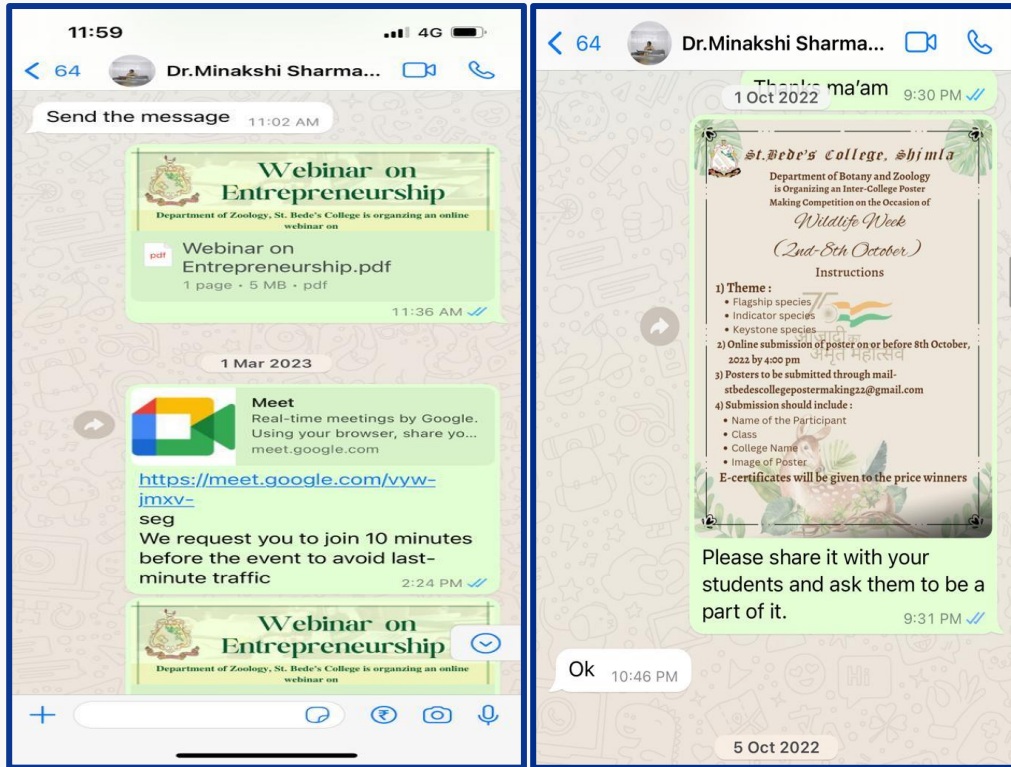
11:59 4G

64 Dr.Minakshi Sharma...

Send the message 11:02 AM

Webinar on Entrepreneurship
Department of Zoology, St. Bede's College is organizing an online webinar on

pdf Webinar on Entrepreneurship.pdf
1 page • 5 MB • pdf
11:36 AM

1 Mar 2023

Meet
Real-time meetings by Google. Using your browser, share yo...
meet.google.com

https://meet.google.com/vyw-jmxv-seg
We request you to join 10 minutes before the event to avoid last-minute traffic 2:24 PM

Webinar on Entrepreneurship
Department of Zoology, St. Bede's College is organizing an online webinar on

64 Dr.Minakshi Sharma...

Thanks ma'am 9:30 PM
1 Oct 2022

St.Bede's College, Shimla
Department of Botany and Zoology is Organizing an Inter-College Poster Making Competition on the Occasion of
Wildlife Week
(2nd-8th October)
Instructions
1) Theme :
• Flagship species
• Indicator species
• Keystone species
2) Online submission of poster on or before 8th October, 2022 by 4:00 pm
3) Posters to be submitted through mail- stbedescollegepostermaking22@gmail.com
4) Submission should include :
• Name of the Participant
• Class
• College Name
• Image of Poster
E-certificates will be given to the price winners

Please share it with your students and ask them to be a part of it. 9:31 PM

Ok 10:46 PM

5 Oct 2022